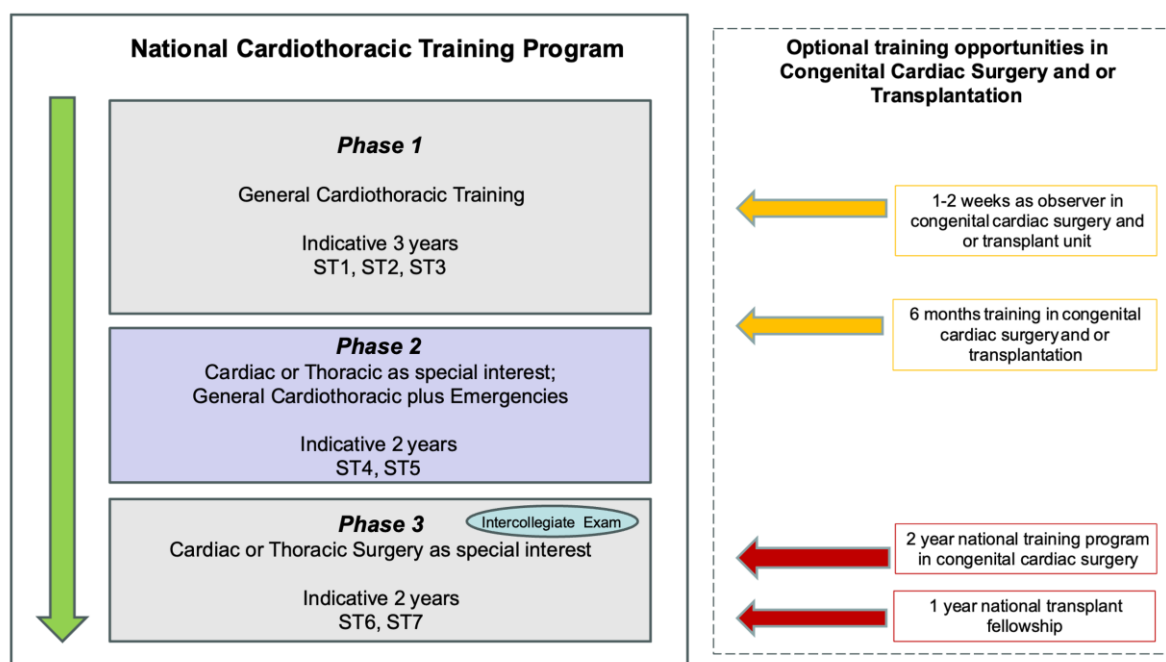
National Cardiothoracic Training Program

Phase 1

General Cardiothoracic Training

Indicative 3 years
ST1, ST2, ST3

Phase 2
Cardiac or Thoracic as special interest;
General Cardiothoracic plus Emergencies

Indicative 2 years
ST4, ST5

Phase 3
Intercollegiate Exam
Cardiac or Thoracic Surgery as special interest

Indicative 2 years
ST6, ST7

Optional training opportunities in Congenital Cardiac Surgery and or Transplantation

1-2 weeks as observer in congenital cardiac surgery and or transplant unit

6 months training in congenital cardiac surgery and or transplantation

2 year national training program in congenital cardiac surgery

1 year national transplant fellowship